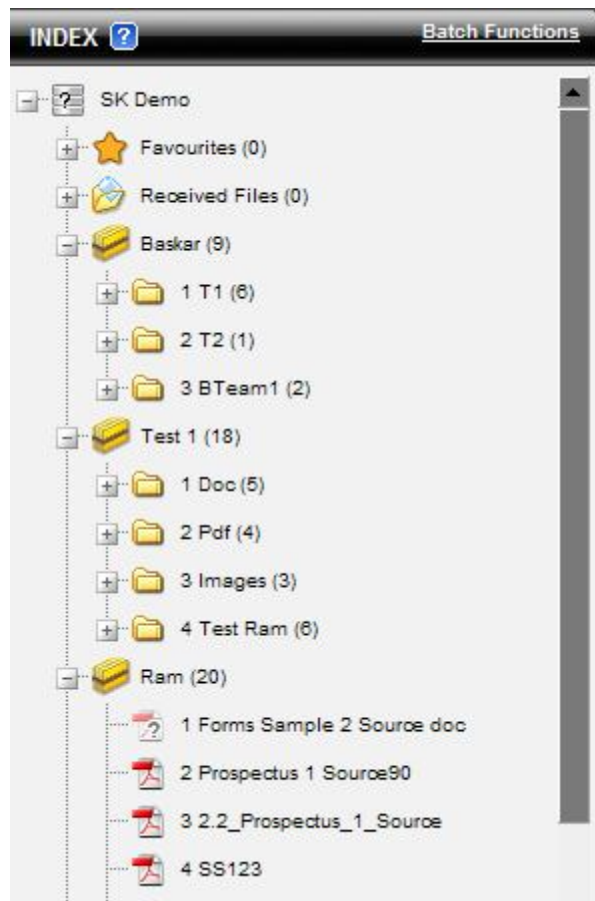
INDEX ?

Batch Functions

SK Demo

Favourites (0)

Received Files (0)

Baskar (9)

1 T1 (6)

2 T2 (1)

3 BTeam1 (2)

Test 1 (18)

1 Doc (5)

2 Pdf (4)

3 Images (3)

4 Test Ram (6)

Ram (20)

1 Forms Sample 2 Source doc

2 Prospectus 1 Source90

3 2.2_Prospectus_1_Source

4 SS123